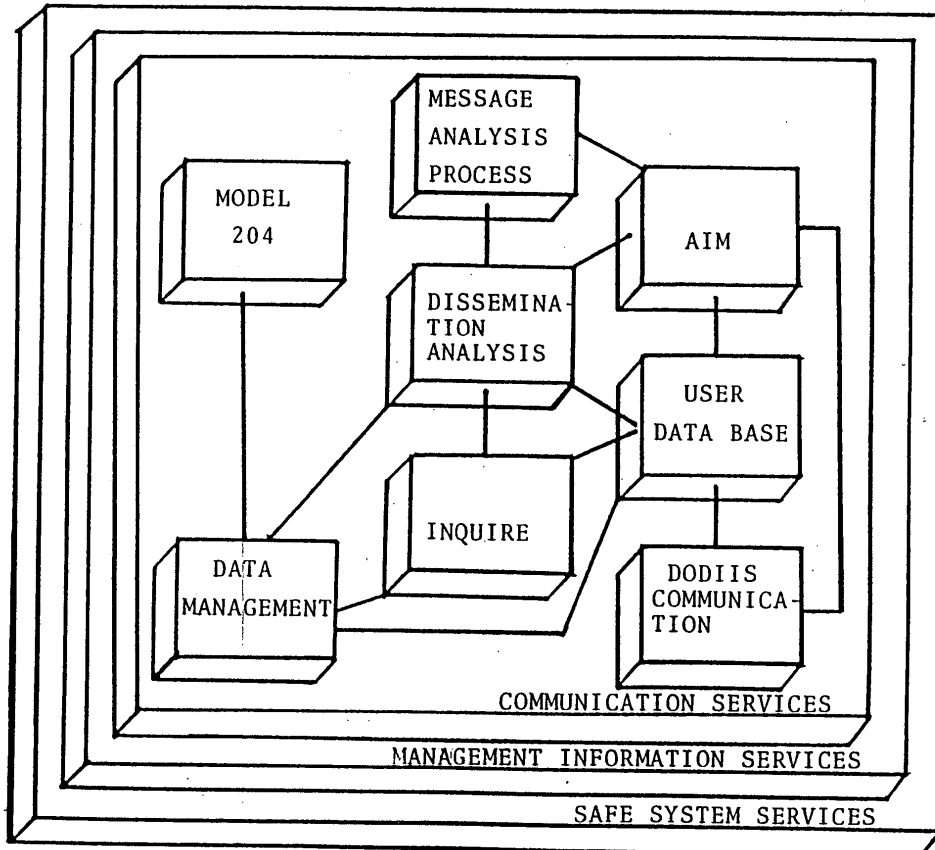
MESSAGE ANALYSIS PROCESS

MODEL 204

AIM

DISSEMINATION ANALYSIS

USER DATA BASE

INQUIRE

DATA MANAGEMENT

DODIIS COMMUNICATION

COMMUNICATION SERVICES

MANAGEMENT INFORMATION SERVICES

SAFE SYSTEM SERVICES